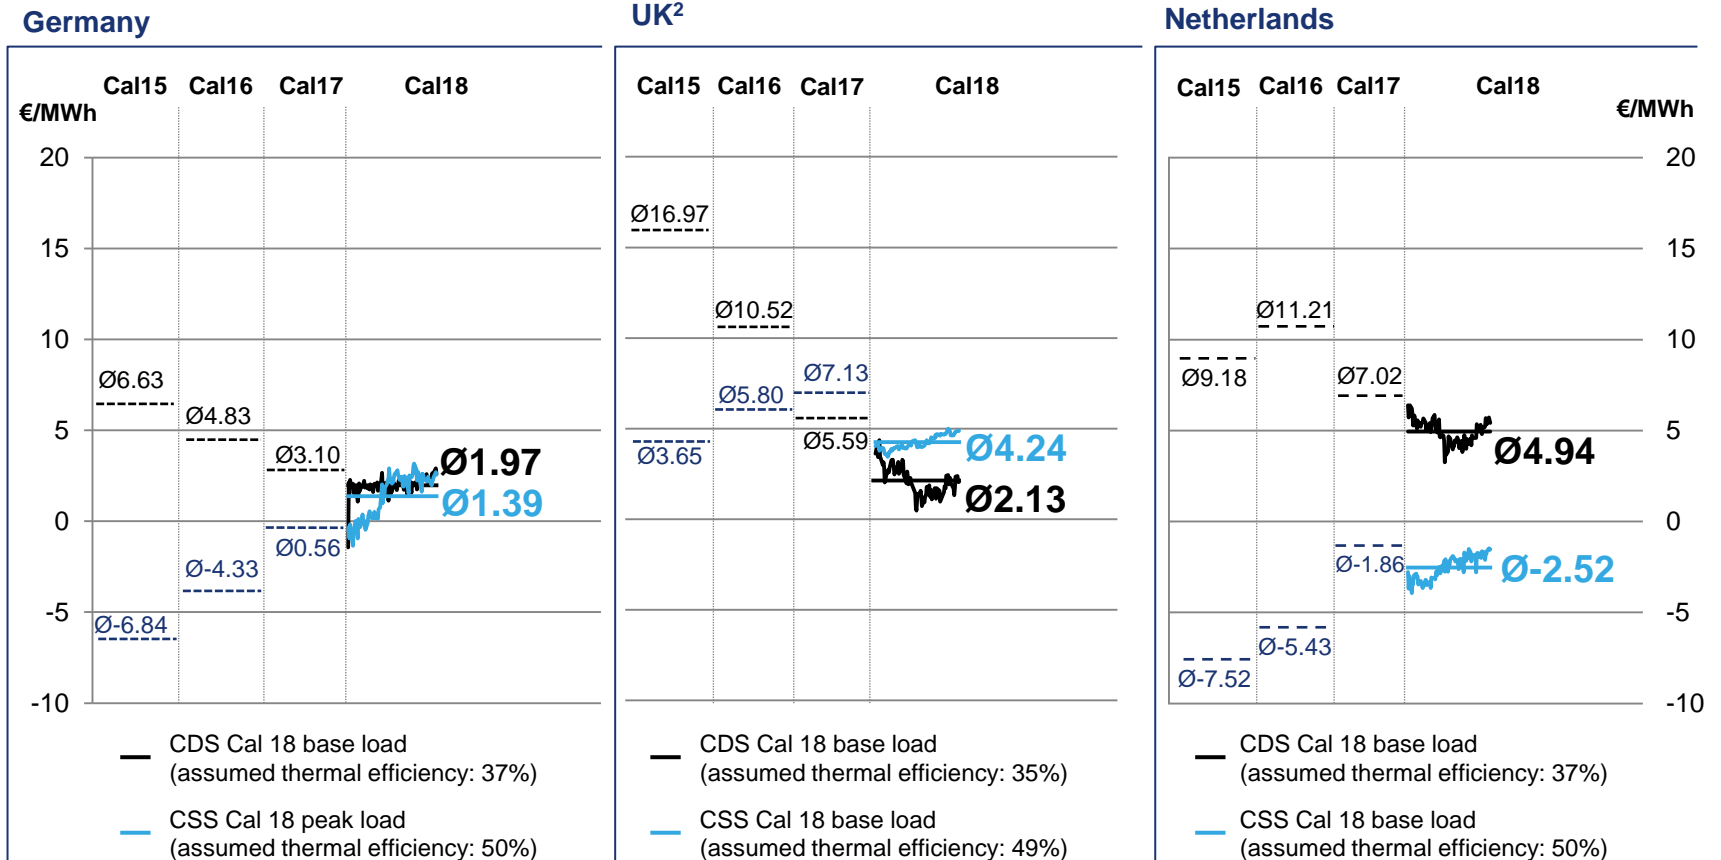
Germany

Cal15 Cal16 Cal17 Cal18

€/MWh

20
15
10
5
0
-5
-10

Ø6.63
Ø4.83
Ø3.10
Ø1.97
Ø1.39
Ø0.56
Ø-4.33
Ø-6.84

CDS Cal 18 base load (assumed thermal efficiency: 37%)

CSS Cal 18 peak load (assumed thermal efficiency: 50%)

UK$^2$

Cal15 Cal16 Cal17 Cal18

Ø16.97
Ø10.52
Ø7.13
Ø5.80
Ø5.59
Ø3.65
Ø4.24
Ø2.13

CDS Cal 18 base load (assumed thermal efficiency: 35%)

CSS Cal 18 base load (assumed thermal efficiency: 49%)

Netherlands

Cal15 Cal16 Cal17 Cal18

€/MWh

20
15
10
5
0
-5
-10

Ø11.21
Ø9.18
Ø7.02
Ø4.94
Ø-1.86
Ø-2.52
Ø-5.43
Ø-7.52

CDS Cal 18 base load (assumed thermal efficiency: 37%)

CSS Cal 18 base load (assumed thermal efficiency: 50%)